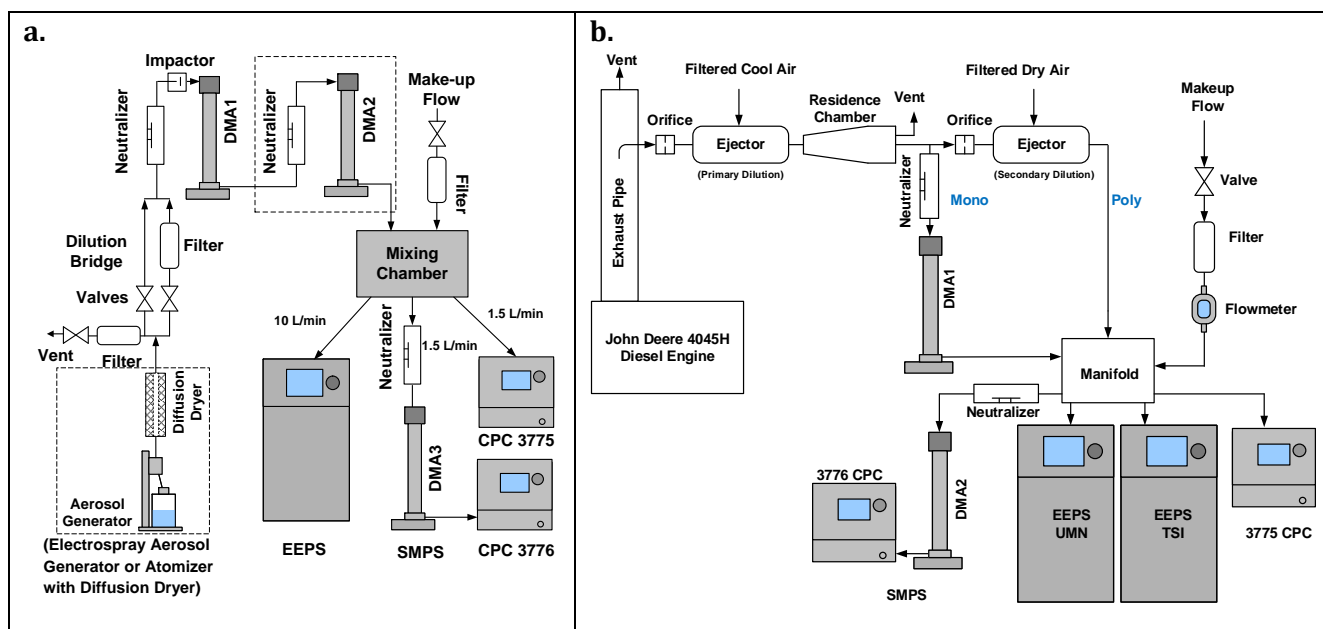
a.

Impactor
Neutralizer
DMA1
Neutralizer
DMA2
Make-up Flow
Filter
Dilution Bridge
Filter
Valves
Mixing Chamber
Vent
Filter
10 L/min
1.5 L/min
1.5 L/min
Neutralizer
Diffusion Dryer
Aerosol Generator
DMA3
CPC 3775
EEPS
SMPS
CPC 3776
(Electrospray Aerosol Generator or Atomizer with Diffusion Dryer)

b.

Vent
Filtered Cool Air
Residence Chamber
Vent
Filtered Dry Air
Makeup Flow
Orifice
Ejector
(Primary Dilution)
Orifice
Ejector
(Secondary Dilution)
Exhaust Pipe
Neutralizer
Mono
Poly
Valve
Filter
DMA1
Flowmeter
John Deere 4045H Diesel Engine
Manifold
Neutralizer
DMA2
3776 CPC
EEPS UMN
EEPS TSI
3775 CPC
SMPS